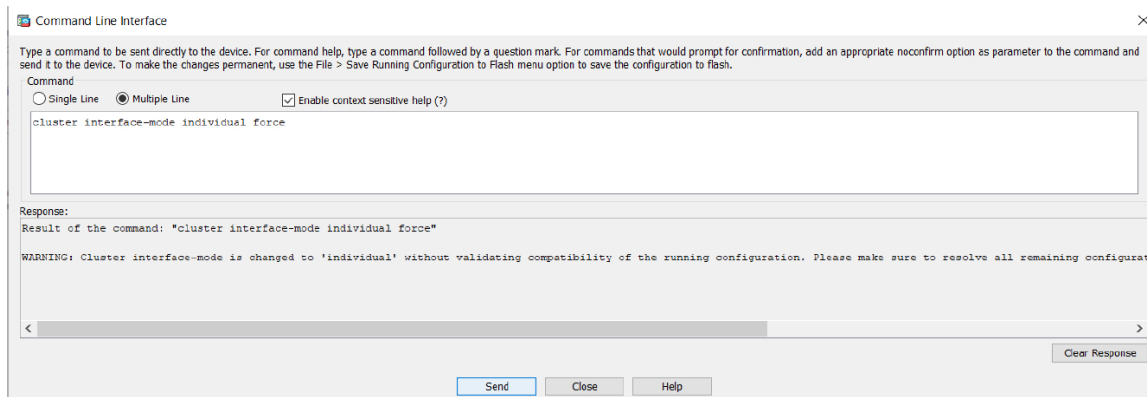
Command Line Interface

Type a command to be sent directly to the device. For command help, type a command followed by a question mark. For commands that would prompt for confirmation, add an appropriate noconfirm option as parameter to the command and send it to the device. To make the changes permanent, use the File > Save Running Configuration to Flash menu option to save the configuration to flash.

Command

Single Line Multiple Line Enable context sensitive help (?)

cluster interface-mode individual force

Response:

Result of the command: "cluster interface-mode individual force"

WARNING: Cluster interface-mode is changed to 'individual' without validating compatibility of the running configuration. Please make sure to resolve all remaining configurat

Clear Response

Send Close Help